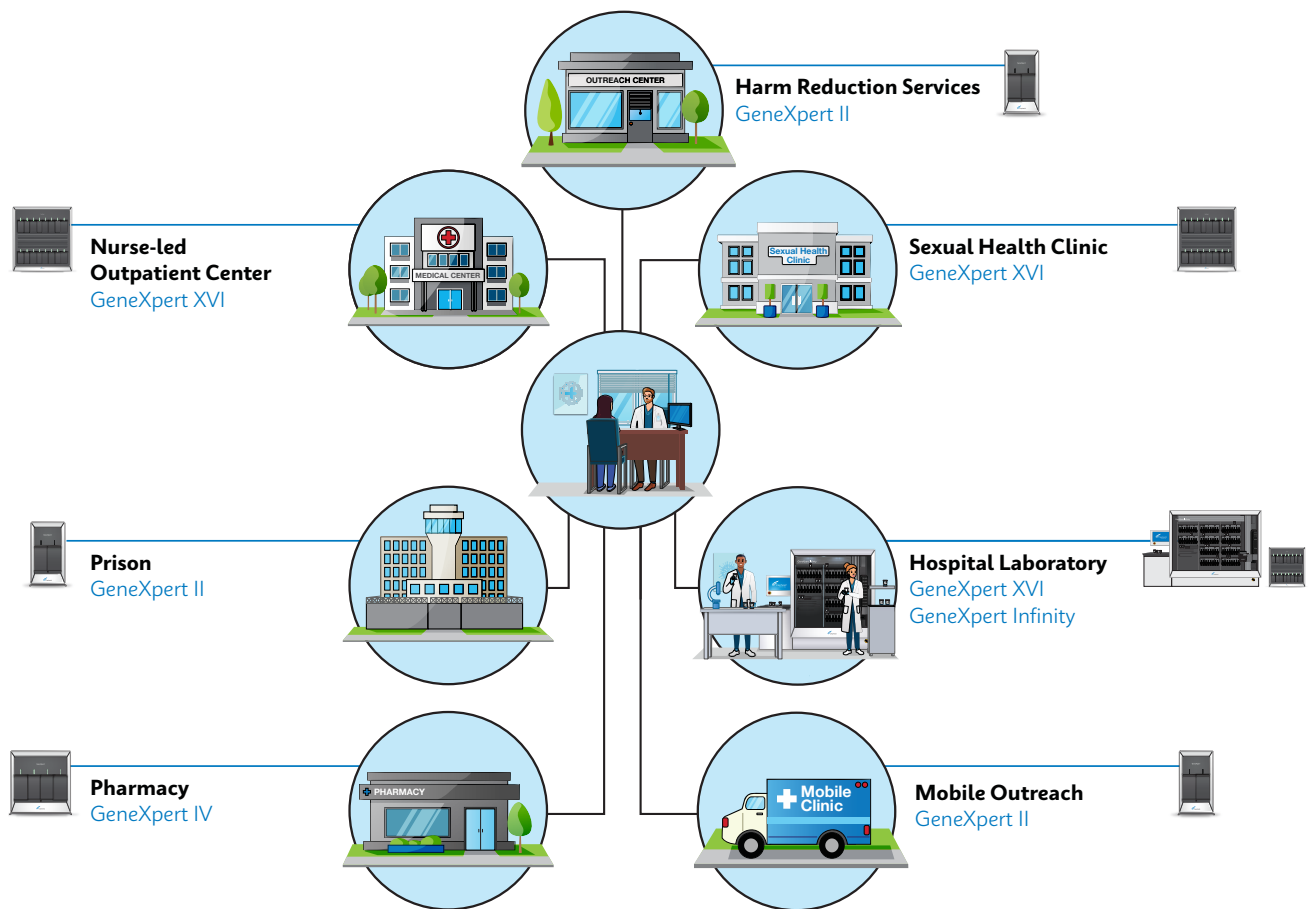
OUTREACH CENTER

Harm Reduction Services
GeneXpert II

MEDICAL CENTER

Nurse-led Outpatient Center
GeneXpert XVI

Sexual Health Clinic

Sexual Health Clinic
GeneXpert XVI

Prison
GeneXpert II

Hospital Laboratory
GeneXpert XVI
GeneXpert Infinity

PHARMACY

Pharmacy
GeneXpert IV

Mobile Clinic

Mobile Outreach
GeneXpert II